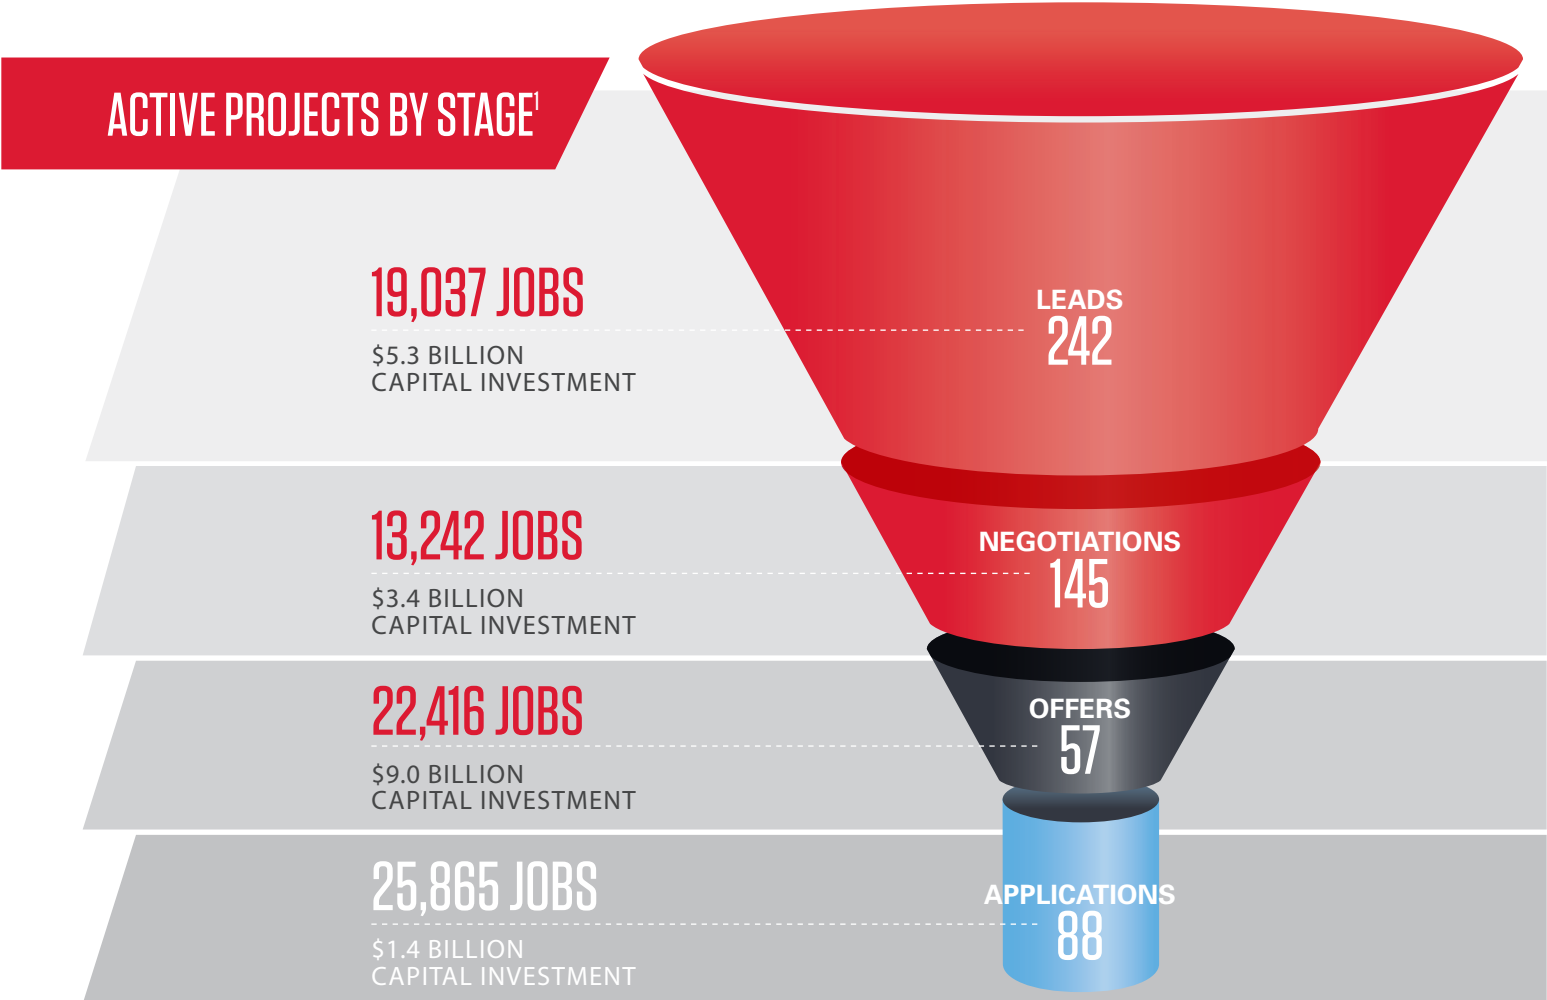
ACTIVE PROJECTS BY STAGE$^1$

19,037 JOBS
$5.3 BILLION
CAPITAL INVESTMENT

LEADS
242

13,242 JOBS
$3.4 BILLION
CAPITAL INVESTMENT

NEGOTIATIONS
145

22,416 JOBS
$9.0 BILLION
CAPITAL INVESTMENT

OFFERS
57

25,865 JOBS
$1.4 BILLION
CAPITAL INVESTMENT

APPLICATIONS
88